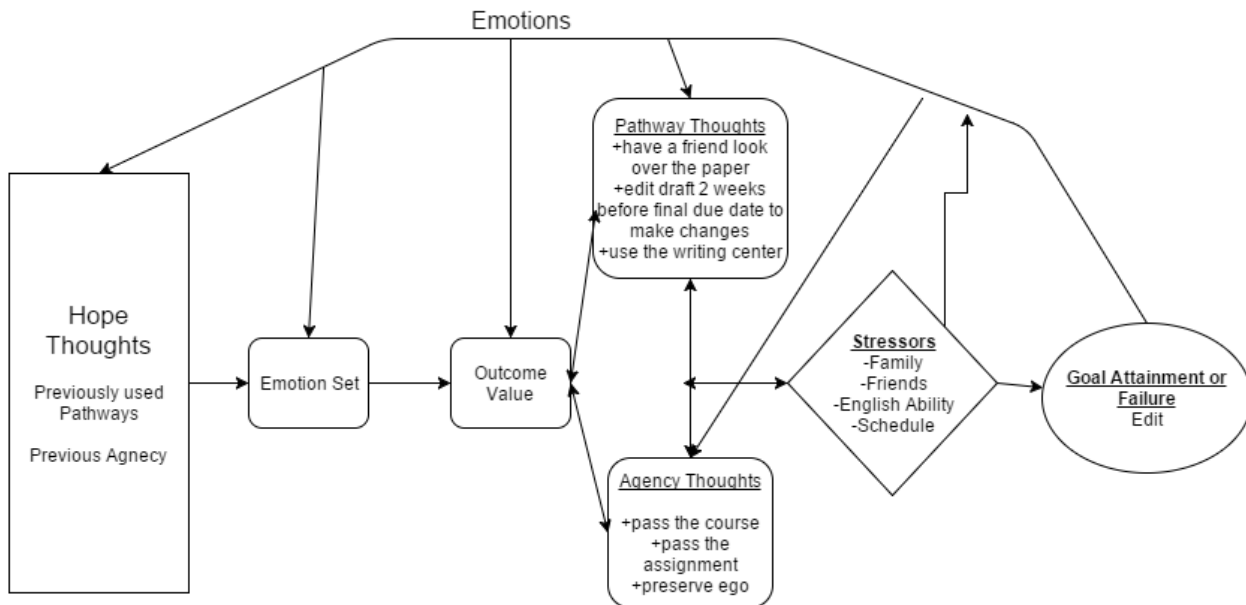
Emotions

Hope Thoughts

Previously used Pathways

Previous Agnecy

Emotion Set

Outcome Value

Pathway Thoughts
+have a friend look over the paper
+edit draft 2 weeks before final due date to make changes
+use the writing center

Agency Thoughts
+pass the course
+pass the assignment
+preserve ego

Stressors
-Family
-Friends
-English Ability
-Schedule

Goal Attainment or Failure
Edit